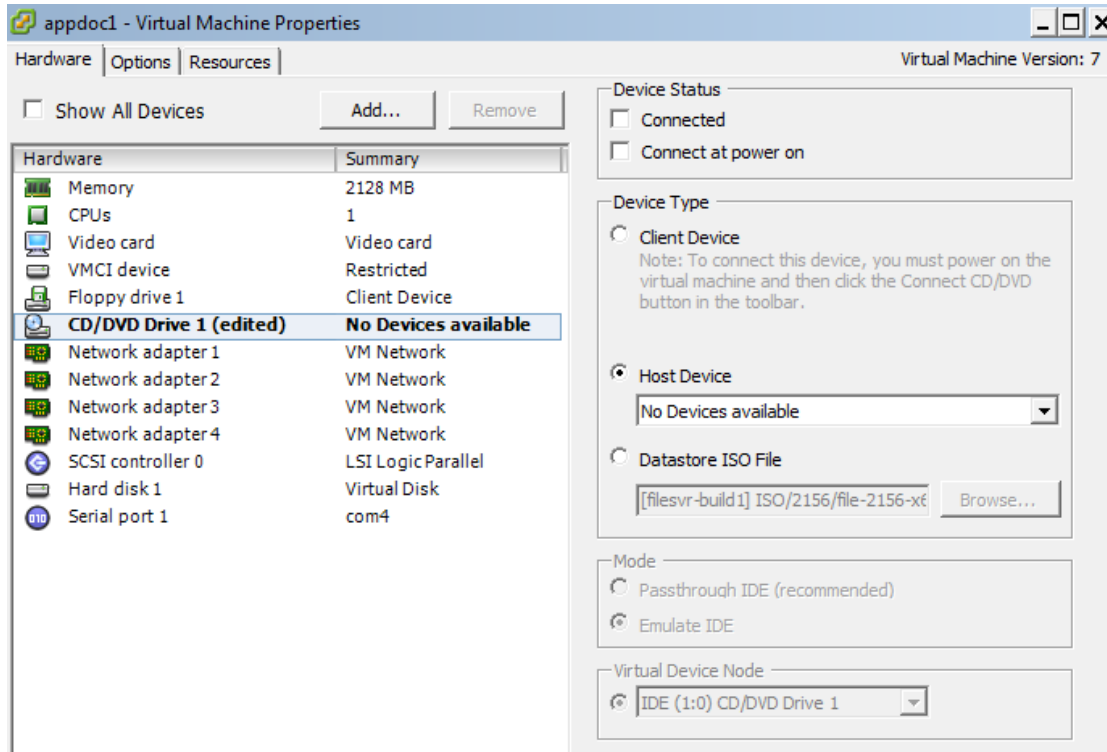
appdoc1 - Virtual Machine Properties

Hardware | Options | Resources

Virtual Machine Version: 7

Show All Devices

Add...

Remove

| Hardware | Summary |
|---|---|
| Memory | 2128 MB |
| CPUs | 1 |
| Video card | Video card |
| VMCI device | Restricted |
| Floppy drive 1 | Client Device |
| CD/DVD Drive 1 (edited) | No Devices available |
| Network adapter 1 | VM Network |
| Network adapter 2 | VM Network |
| Network adapter 3 | VM Network |
| Network adapter 4 | VM Network |
| SCSI controller 0 | LSI Logic Parallel |
| Hard disk 1 | Virtual Disk |
| Serial port 1 | com4 |

Device Status

Connected

Connect at power on

Device Type

Client Device

Note: To connect this device, you must power on the virtual machine and then click the Connect CD/DVD button in the toolbar.

Host Device

No Devices available

Datastore ISO File

[filesvr-build1] ISO/2156/file-2156-x6

Browse...

Mode

Passthrough IDE (recommended)

Emulate IDE

Virtual Device Node

IDE (1:0) CD/DVD Drive 1